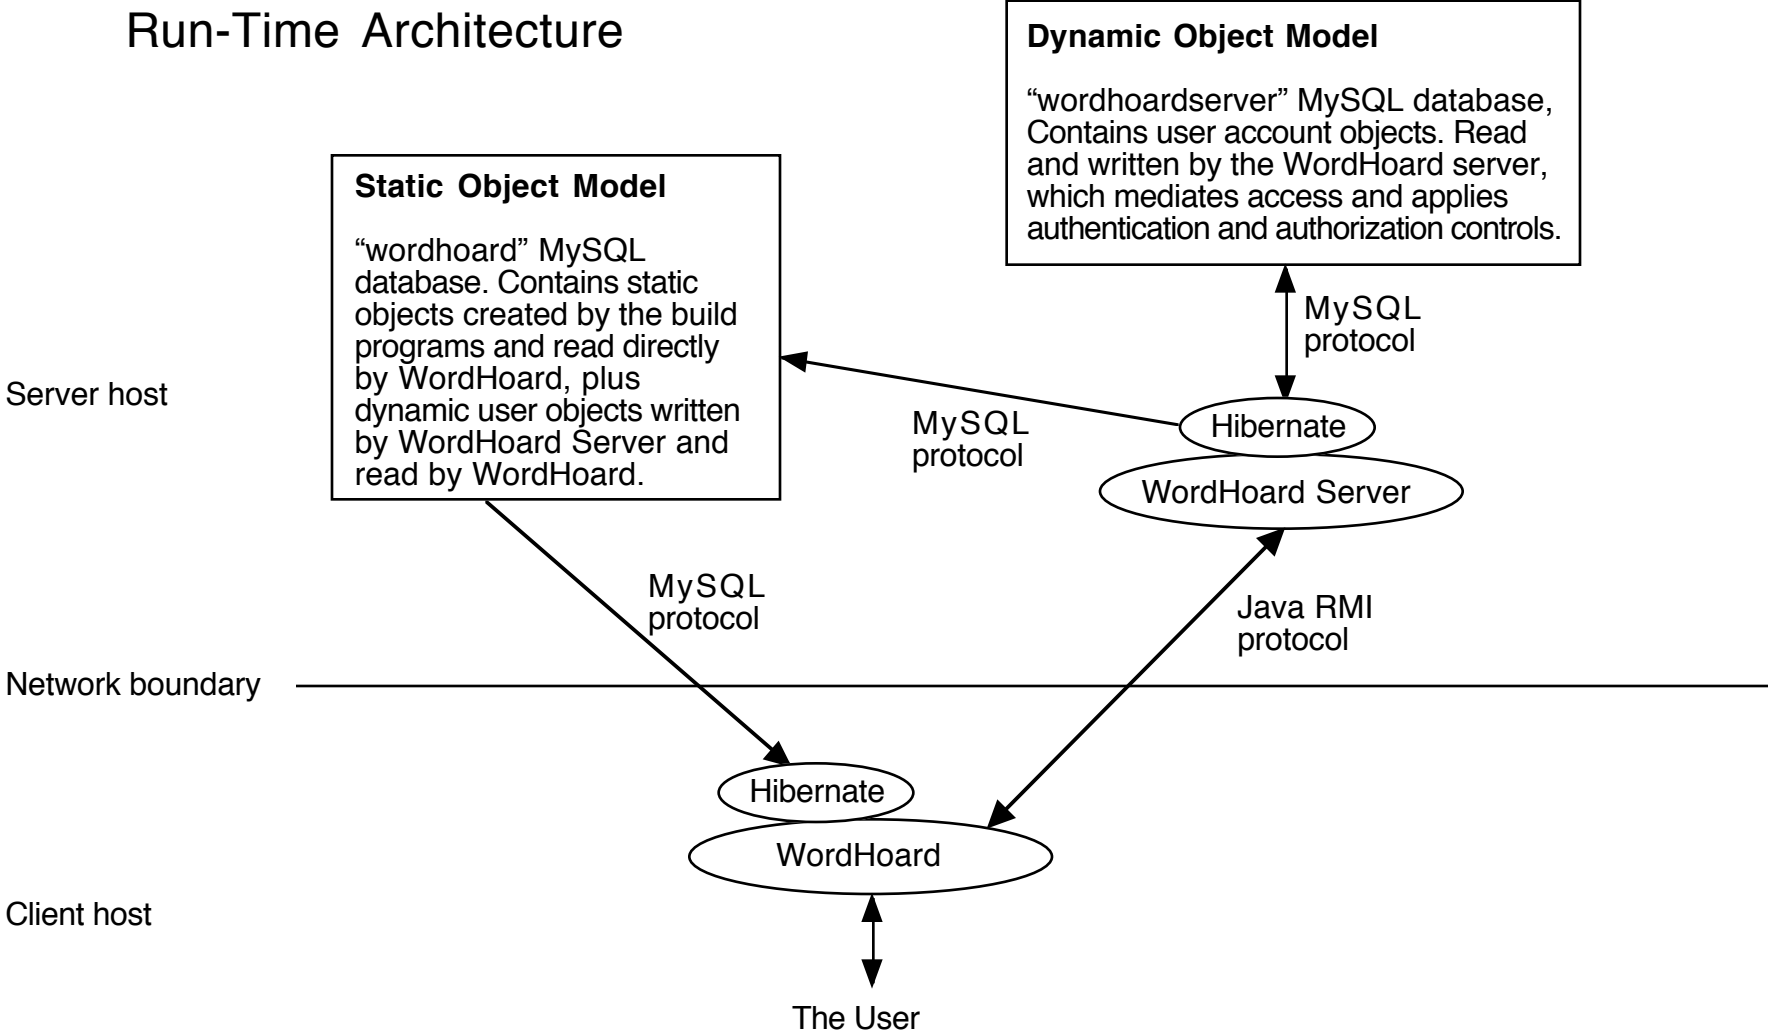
Run-Time Architecture

Dynamic Object Model

“wordhoardserver” MySQL database, Contains user account objects. Read and written by the WordHoard server, which mediates access and applies authentication and authorization controls.

Static Object Model

“wordhoard” MySQL database. Contains static objects created by the build programs and read directly by WordHoard, plus dynamic user objects written by WordHoard Server and read by WordHoard.

MySQL protocol

Server host

MySQL protocol

Hibernate

WordHoard Server

MySQL protocol

Java RMI protocol

Network boundary

Hibernate

WordHoard

Client host

The User